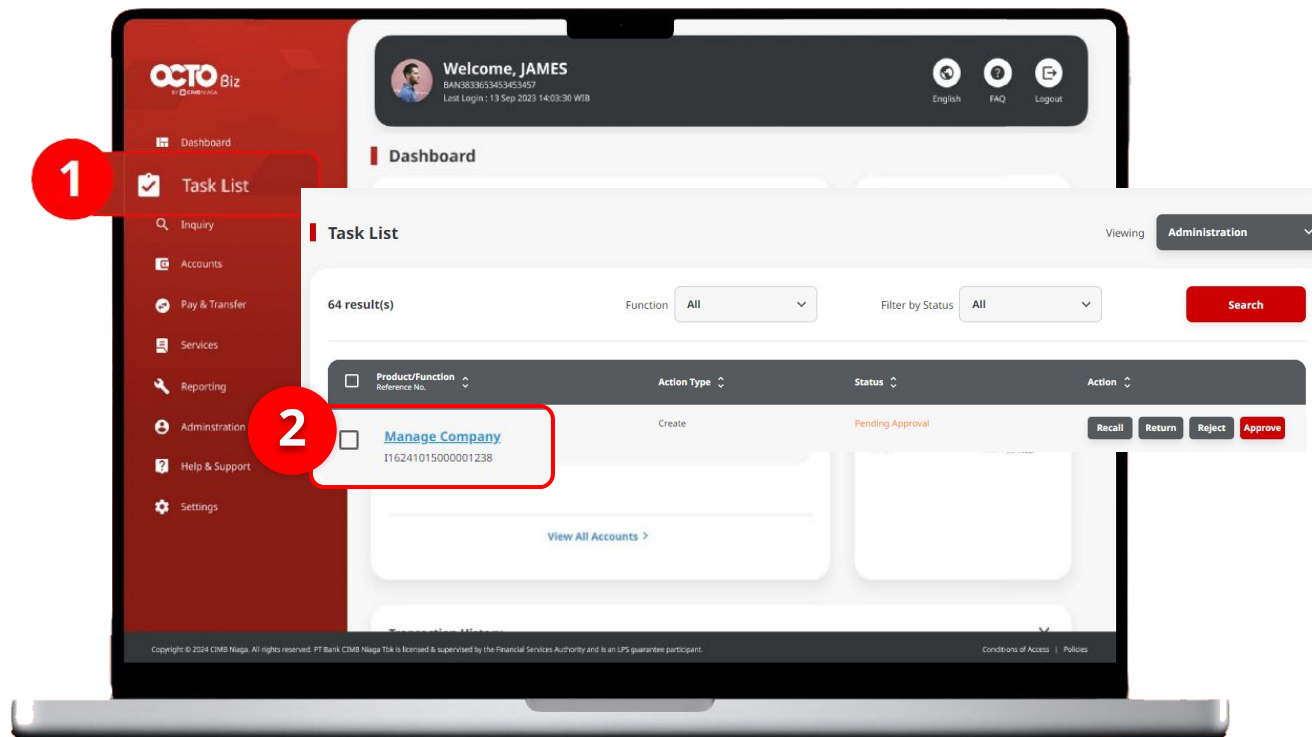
OCTO Biz
BY CIMB NIAGA

Dashboard
1
Task List
Inquiry
Accounts
Pay & Transfer
Services
Reporting
Administration
Help & Support
Settings

Welcome, JAMES
BAN3833653453453457
Last Login : 13 Sep 2023 14:03:30 WIB

English
FAQ
Logout

Dashboard

Task List

Viewing Administration

64 result(s)

Function All

Filter by Status All

Search

| Product/Function Reference No. | Action Type | Status | Action |
|---|---|---|---|
| Manage Company I16241015000001238 | Create | Pending Approval | Recall Return Reject Approve |

2

View All Accounts >

Transaction History

Copyright © 2024 CIMB Niaga. All rights reserved. PT Bank CIMB Niaga Tbk is licensed & supervised by the Financial Services Authority and is an LPS guarantee participant.

Conditions of Access | Policies